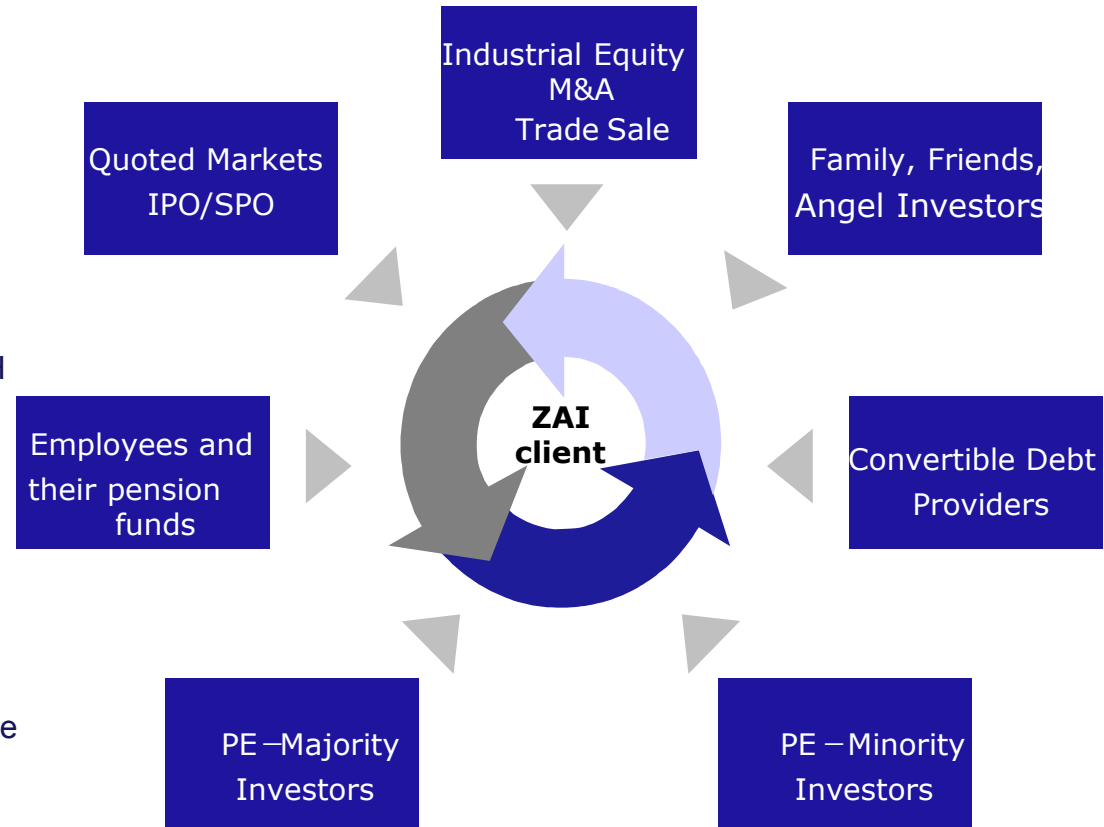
Industrial Equity
M&A
Trade Sale

Quoted Markets
IPO/SPO

Family, Friends,
Angel Investors

l

ZAI
client

Employees and
their pension
funds

Convertible Debt
Providers

e

PE－Majority
Investors

PE －Minority
Investors